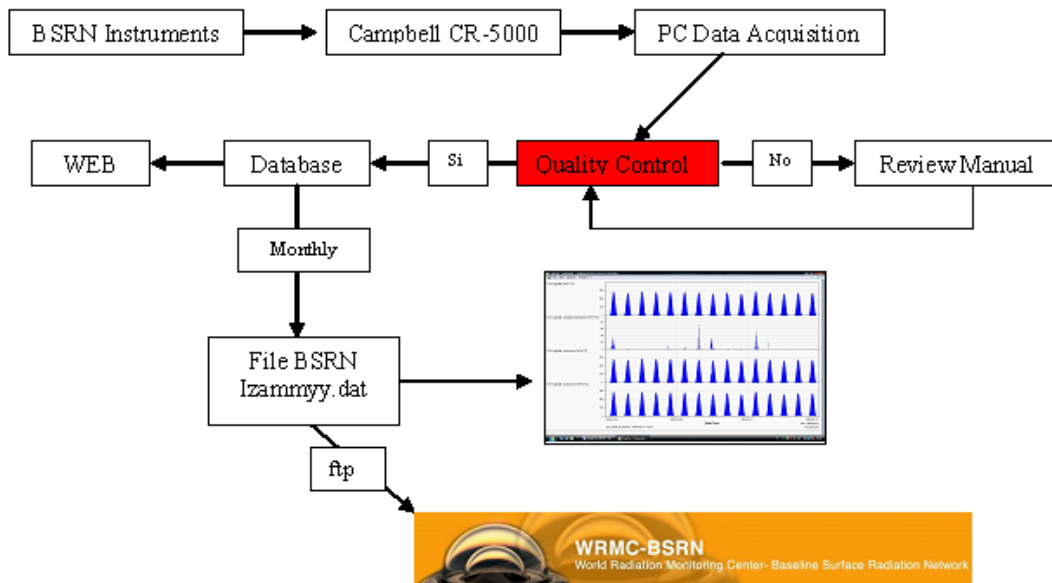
BSRN Instruments

Campbell CR-5000

PC Data Acquisition

WEB

Database

Si

Quality Control

No

Review Manual

Monthly

File BSRN Izammyy.dat

ftp

WRMC-BSRN
World Radiation Monitoring Center- Baseline Surface Radiation Network